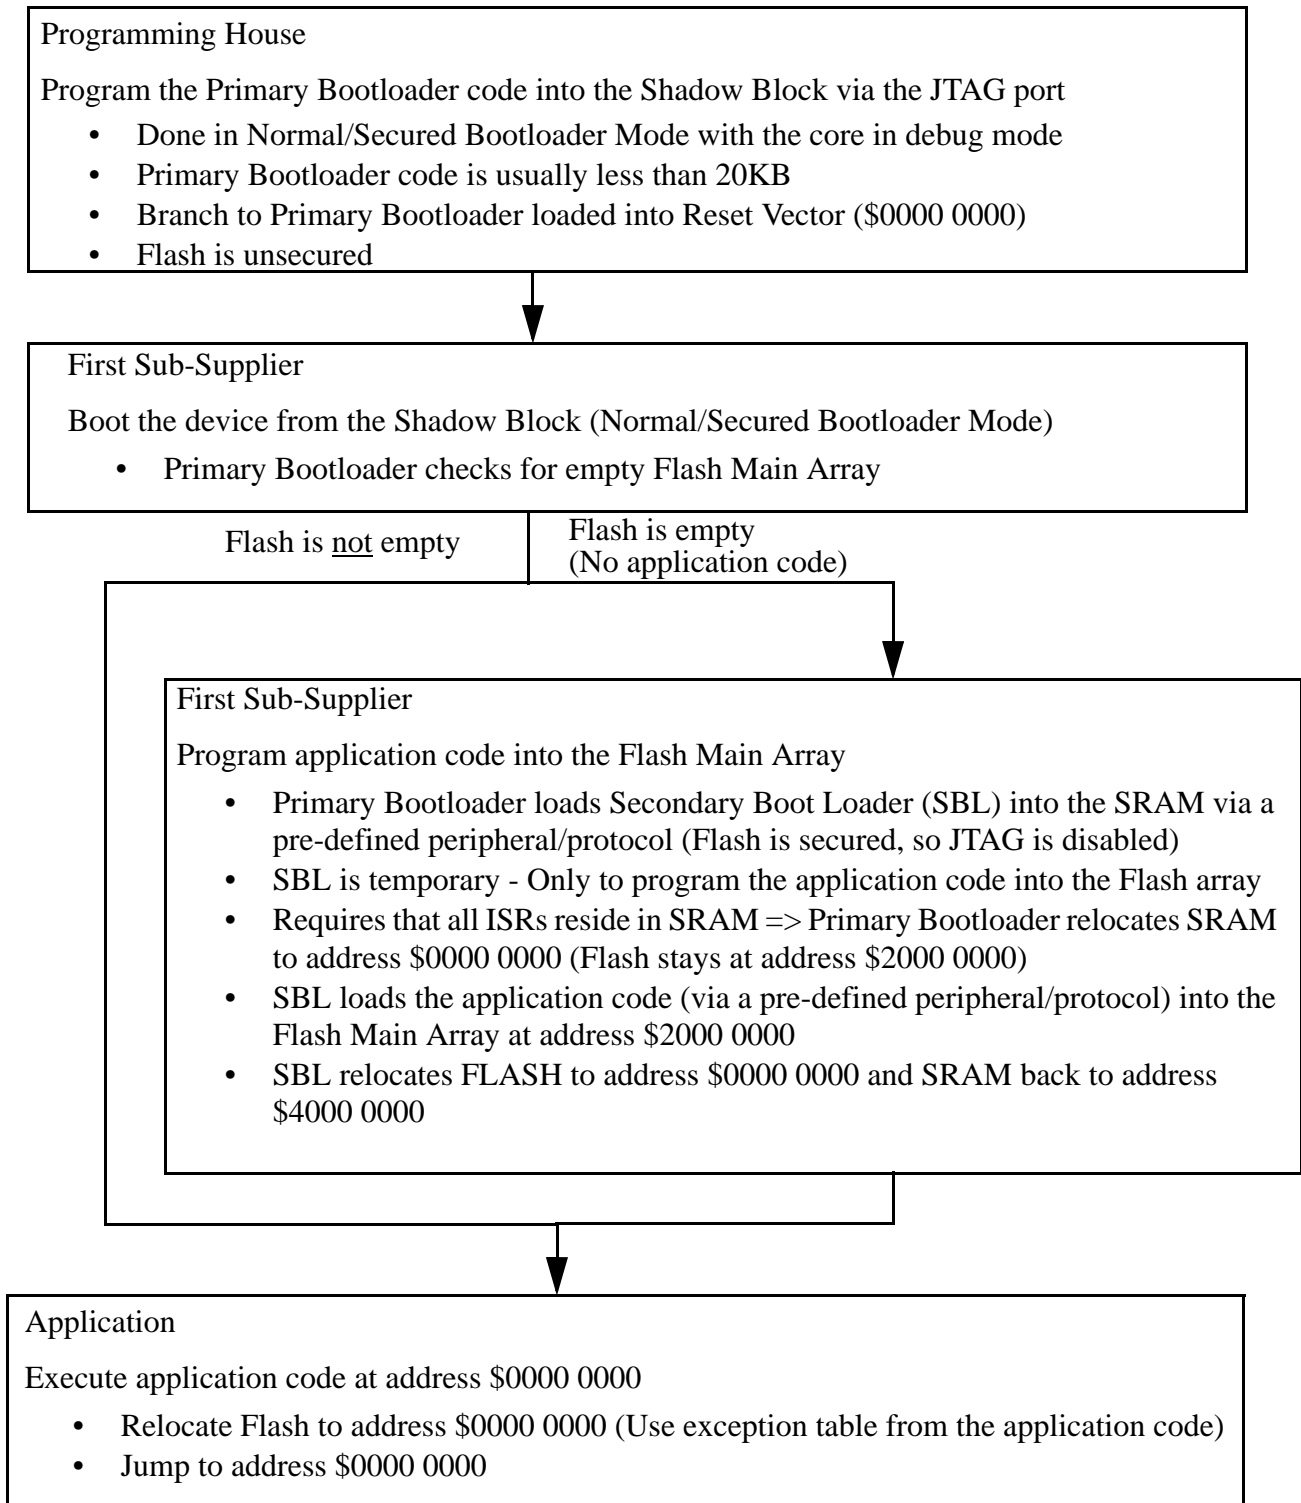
Programming House

Program the Primary Bootloader code into the Shadow Block via the JTAG port

- Done in Normal/Secured Bootloader Mode with the core in debug mode
- Primary Bootloader code is usually less than 20KB
- Branch to Primary Bootloader loaded into Reset Vector (\$0000 0000)
- Flash is unsecured

First Sub-Supplier

Boot the device from the Shadow Block (Normal/Secured Bootloader Mode)

- Primary Bootloader checks for empty Flash Main Array

Flash is not empty

Flash is empty (No application code)

First Sub-Supplier

Program application code into the Flash Main Array

- Primary Bootloader loads Secondary Boot Loader (SBL) into the SRAM via a pre-defined peripheral/protocol (Flash is secured, so JTAG is disabled)
- SBL is temporary - Only to program the application code into the Flash array
- Requires that all ISRs reside in SRAM => Primary Bootloader relocates SRAM to address \$0000 0000 (Flash stays at address \$2000 0000)
- SBL loads the application code (via a pre-defined peripheral/protocol) into the Flash Main Array at address \$2000 0000
- SBL relocates FLASH to address \$0000 0000 and SRAM back to address \$4000 0000

Application

Execute application code at address \$0000 0000

- Relocate Flash to address \$0000 0000 (Use exception table from the application code)
- Jump to address \$0000 0000